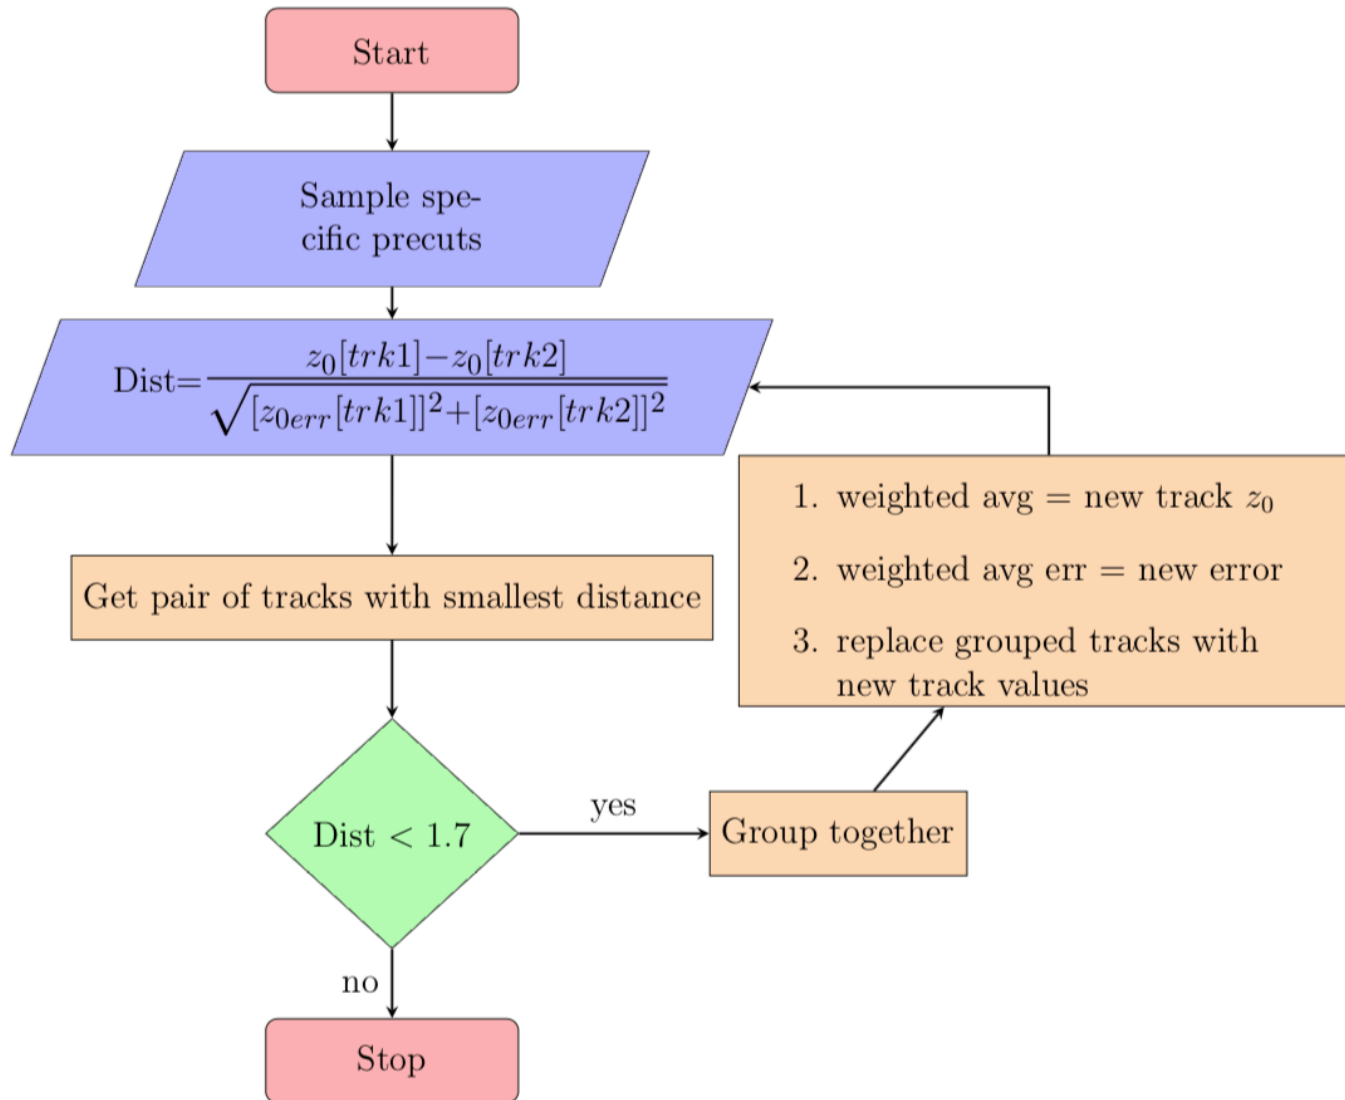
Start

Sample specific precuts

Dist=$\frac{z_0[trk1]-z_0[trk2]}{\sqrt{[z_{0err}[trk1]]^2+[z_{0err}[trk2]]^2}}$

Get pair of tracks with smallest distance

1. weighted avg = new track $z_0$
2. weighted avg err = new error
3. replace grouped tracks with new track values

Dist < 1.7

yes

Group together

no

Stop